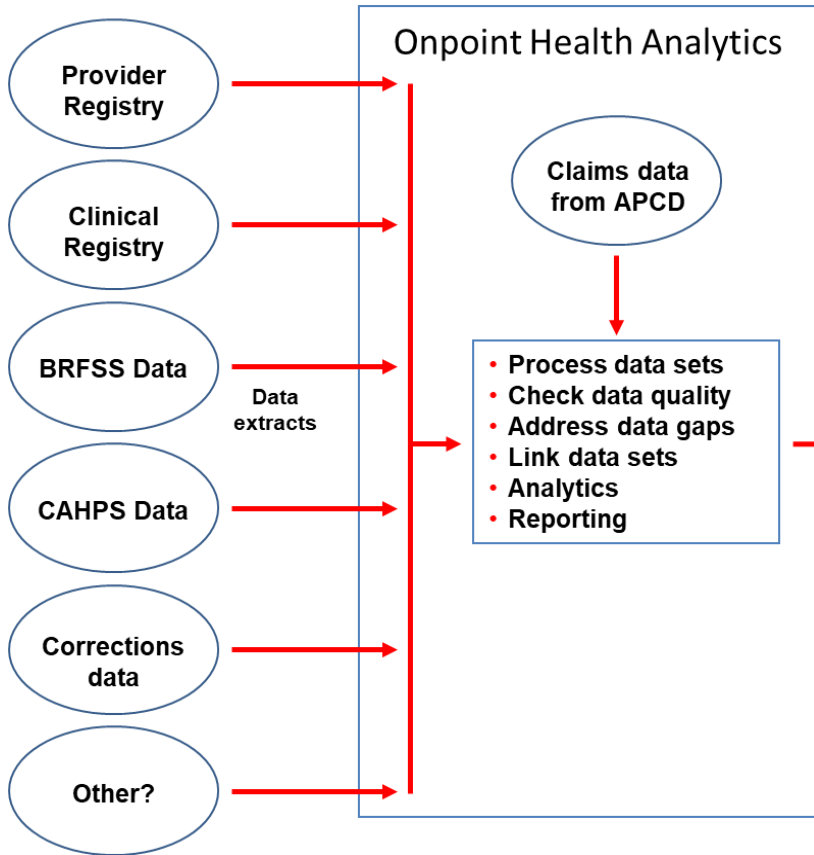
Provider Registry

Clinical Registry

BRFSS Data

Data extracts

CAHPS Data

Corrections data

Other?

Onpoint Health Analytics

Claims data from APCD

• Process data sets
• Check data quality
• Address data gaps
• Link data sets
• Analytics
• Reporting